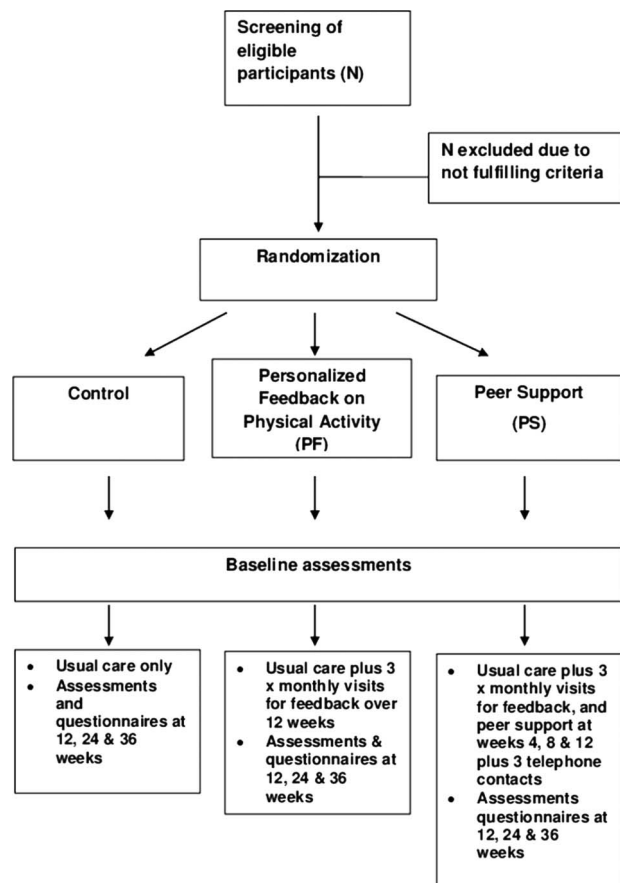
Screening of eligible participants (N)

N excluded due to not fulfilling criteria

Randomization

Control

Personalized Feedback on Physical Activity (PF)

Peer Support (PS)

Baseline assessments

- Usual care only
- Assessments and questionnaires at 12, 24 & 36 weeks

- Usual care plus 3 x monthly visits for feedback over 12 weeks
- Assessments & questionnaires at 12, 24 & 36 weeks

- Usual care plus 3 x monthly visits for feedback, and peer support at weeks 4, 8 & 12 plus 3 telephone contacts
- Assessments questionnaires at 12, 24 & 36 weeks